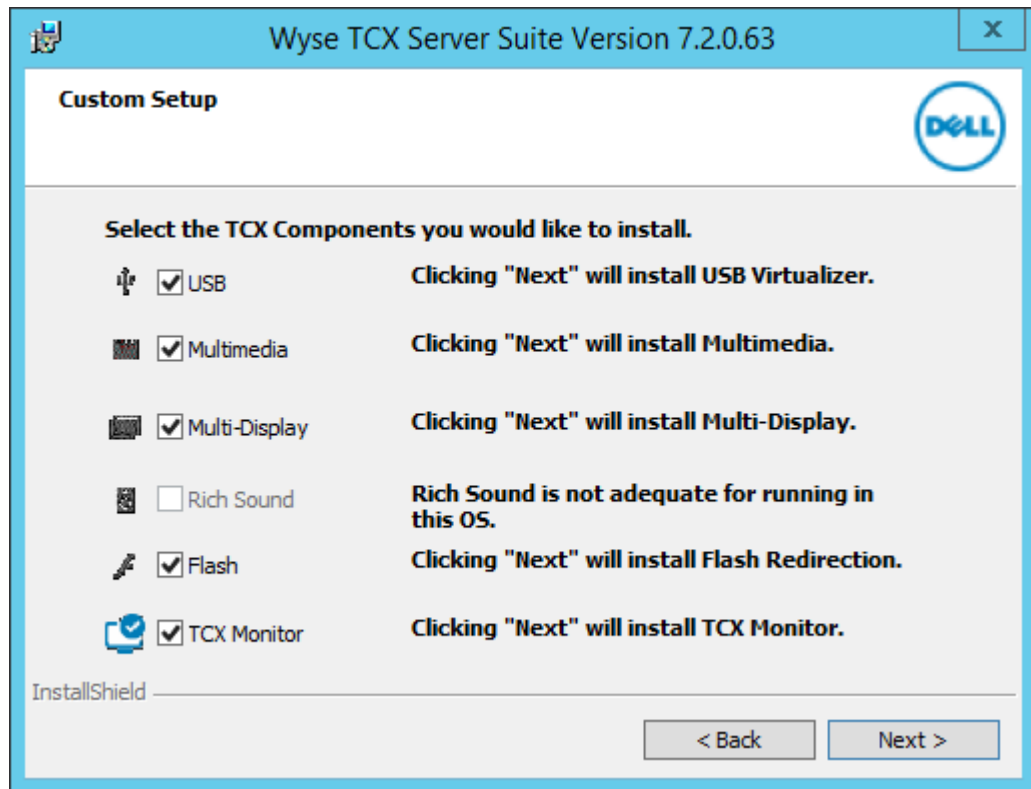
Wyse TCX Server Suite Version 7.2.0.63

x

Custom Setup

DELL

Select the TCX Components you would like to install.

USB

Clicking "Next" will install USB Virtualizer.

Multimedia

Clicking "Next" will install Multimedia.

Multi-Display

Clicking "Next" will install Multi-Display.

Rich Sound

Rich Sound is not adequate for running in this OS.

Flash

Clicking "Next" will install Flash Redirection.

TCX Monitor

Clicking "Next" will install TCX Monitor.

InstallShield

< Back

Next >